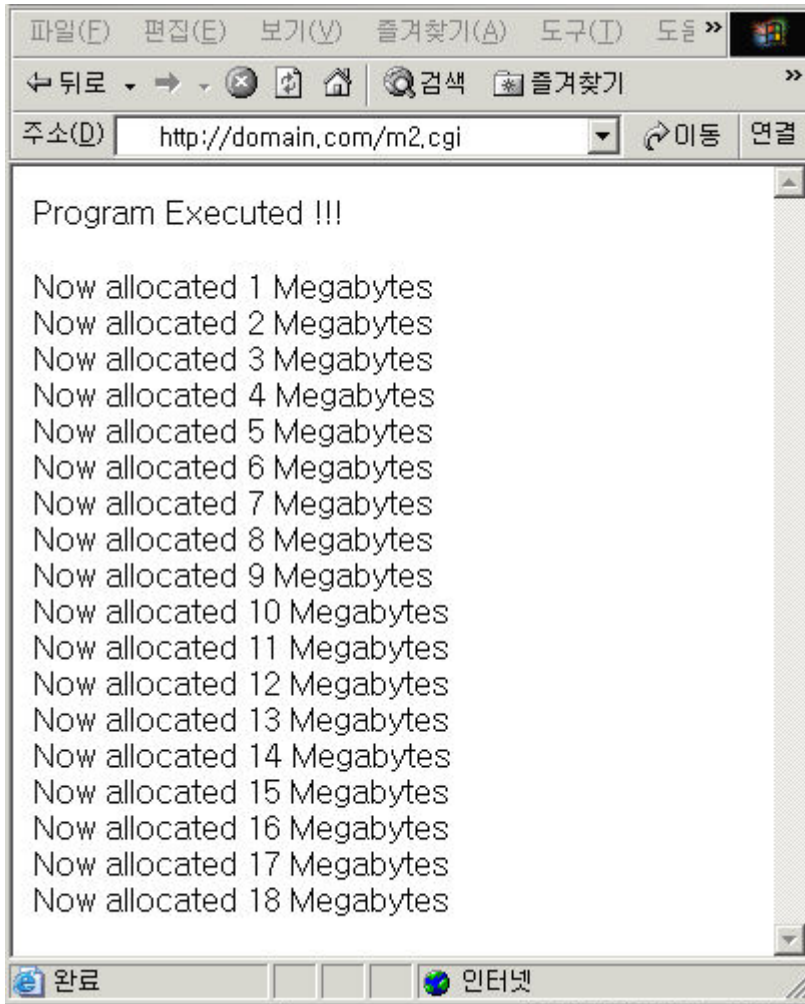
파일(F) 편집(E) 보기(V) 즐겨찾기(A) 도구(T) 도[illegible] »

뒤로 검색 즐겨찾기 »

주소(D) http://domain.com/m2.cgi 이동 연결

Program Executed !!!

Now allocated 1 Megabytes
Now allocated 2 Megabytes
Now allocated 3 Megabytes
Now allocated 4 Megabytes
Now allocated 5 Megabytes
Now allocated 6 Megabytes
Now allocated 7 Megabytes
Now allocated 8 Megabytes
Now allocated 9 Megabytes
Now allocated 10 Megabytes
Now allocated 11 Megabytes
Now allocated 12 Megabytes
Now allocated 13 Megabytes
Now allocated 14 Megabytes
Now allocated 15 Megabytes
Now allocated 16 Megabytes
Now allocated 17 Megabytes
Now allocated 18 Megabytes

완료 인터넷